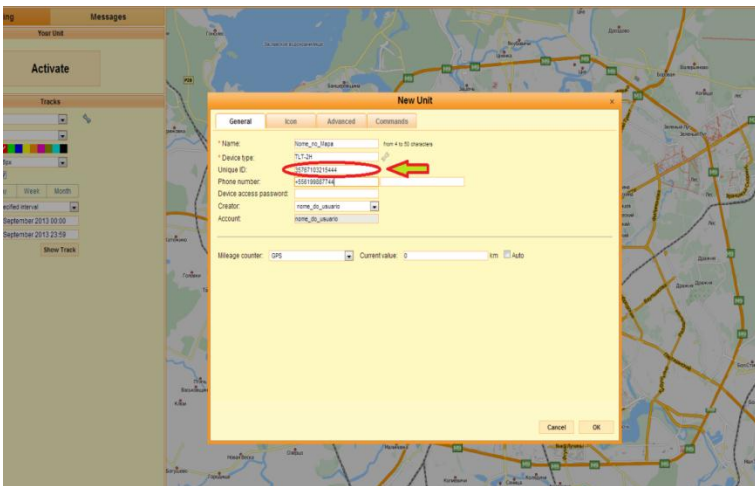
ing
Messages
Your Unit
Activate
Tracks
Week
Month
ecified interval
September 2013 00:00
September 2013 23:59
Show Track

New Unit
General
Icon
Advanced
Commands
* Name:
Nome_no_Mapa
from 4 to 50 characters
* Device type:
TLT-2H
Unique ID:
357671032154444
Phone number:
+556199997744
Device access password:
Creator:
nome_do_usuario
Account:
nome_do_usuario
Mileage counter:
GPS
Current value:
0
km
Auto
Cancel
OK